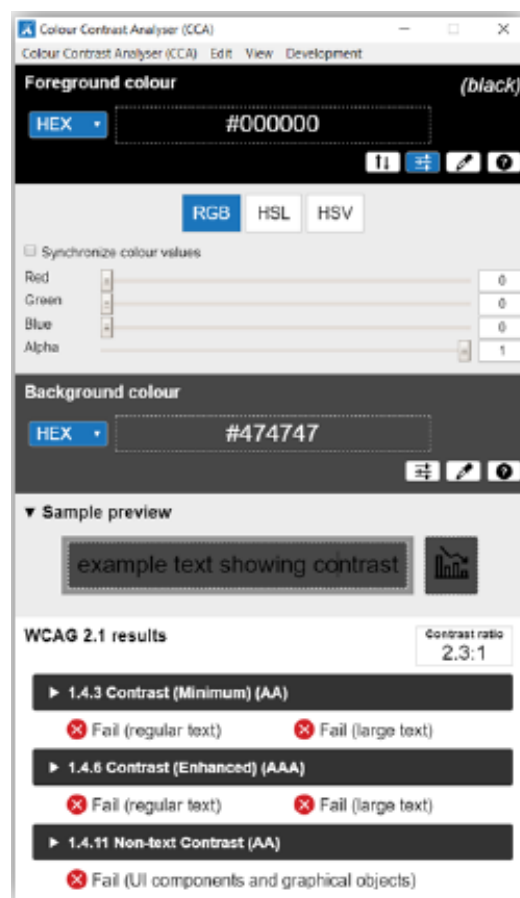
Colour Contrast Analyser (CCA)

Colour Contrast Analyser (CCA) Edit View Development

Foreground colour (black)

HEX #000000

RGB HSL HSV

Synchronize colour values

Red 0
Green 0
Blue 0
Alpha 1

Background colour

HEX #474747

▼ Sample preview

example text showing contrast

WCAG 2.1 results

Contrast ratio 2.3:1

▶ 1.4.3 Contrast (Minimum) (AA)

Fail (regular text) Fail (large text)

▶ 1.4.6 Contrast (Enhanced) (AAA)

Fail (regular text) Fail (large text)

▶ 1.4.11 Non-text Contrast (AA)

Fail (UI components and graphical objects)